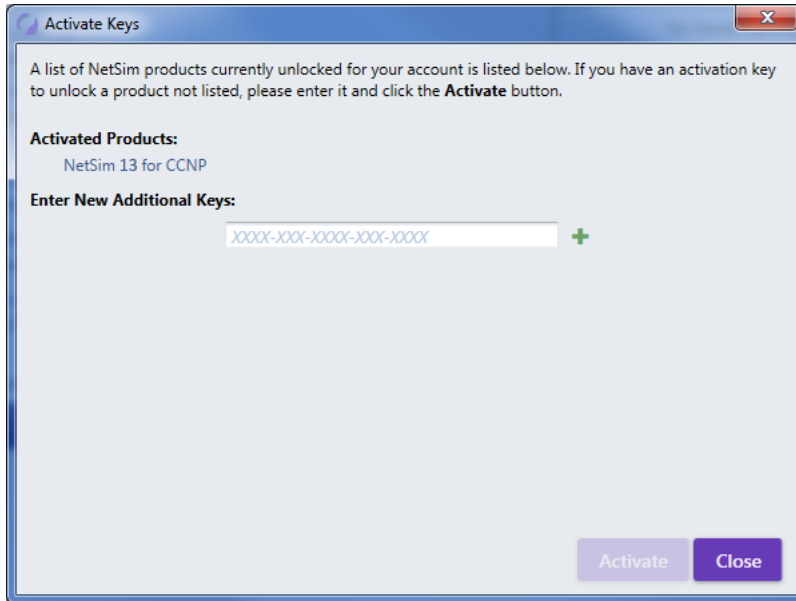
Activate Keys

A list of NetSim products currently unlocked for your account is listed below. If you have an activation key to unlock a product not listed, please enter it and click the **Activate** button.

**Activated Products:**

NetSim 13 for CCNP

**Enter New Additional Keys:**

XXXX-XXX-XXXX-XXX-XXXX

Activate

Close